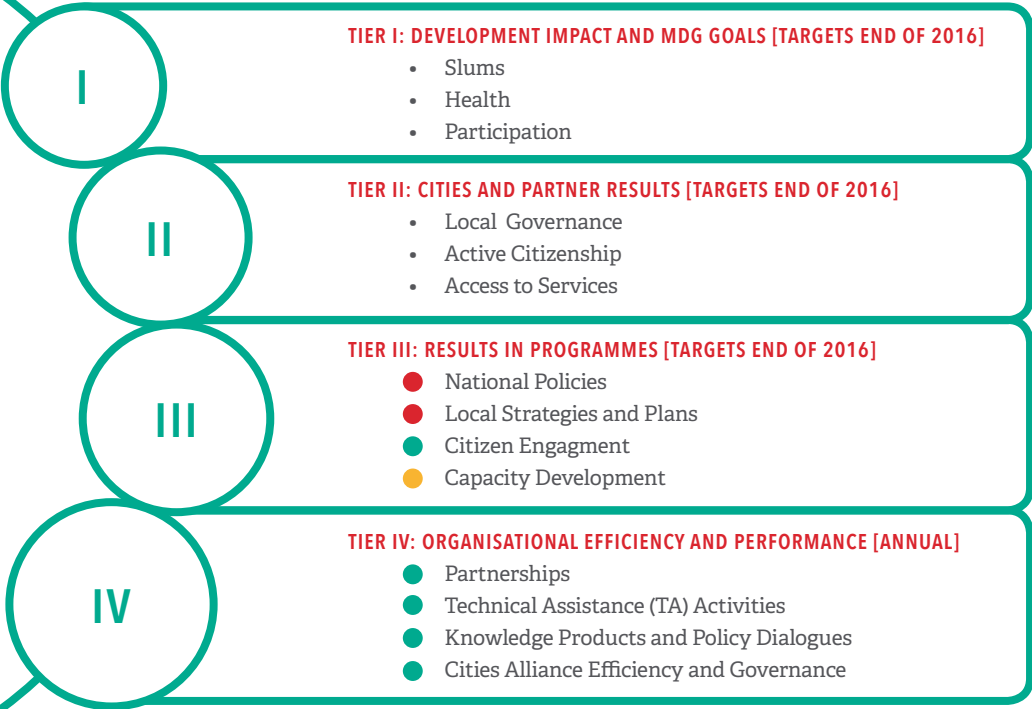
I

TIER I: DEVELOPMENT IMPACT AND MDG GOALS [TARGETS END OF 2016]
- Slums
- Health
- Participation

II

TIER II: CITIES AND PARTNER RESULTS [TARGETS END OF 2016]
- Local Governance
- Active Citizenship
- Access to Services

III

TIER III: RESULTS IN PROGRAMMES [TARGETS END OF 2016]
- National Policies
- Local Strategies and Plans
- Citizen Engagment
- Capacity Development

IV

TIER IV: ORGANISATIONAL EFFICIENCY AND PERFORMANCE [ANNUAL]
- Partnerships
- Technical Assistance (TA) Activities
- Knowledge Products and Policy Dialogues
- Cities Alliance Efficiency and Governance